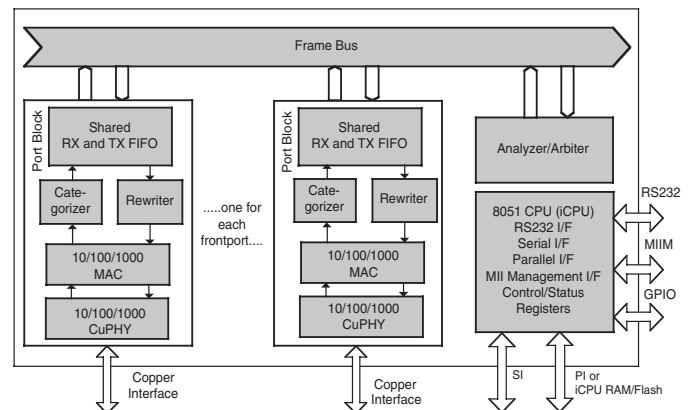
Frame Bus

Port Block

Shared RX and TX FIFO

Categorizer

Rewriter

10/100/1000 MAC

10/100/1000 CuPHY

.....one for each frontport....

Port Block

Shared RX and TX FIFO

Categorizer

Rewriter

10/100/1000 MAC

10/100/1000 CuPHY

Analyzer/Arbiter

8051 CPU (iCPU)
RS232 I/F
Serial I/F
Parallel I/F
MII Management I/F
Control/Status Registers

RS232

MIIM

GPIO

Copper Interface

Copper Interface

SI

PI or iCPU RAM/Flash